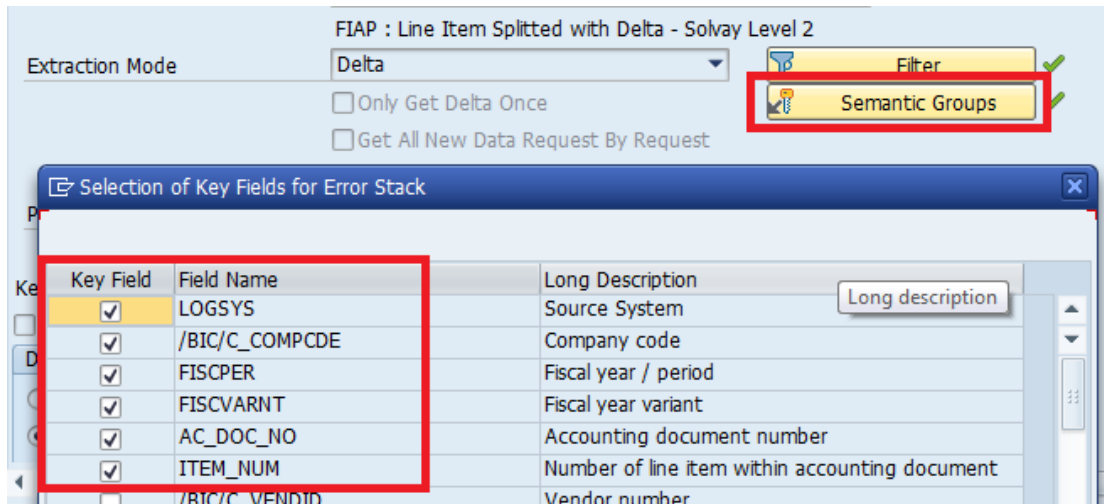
FIAP : Line Item Splitted with Delta - Solvay Level 2

Extraction Mode

Delta

Filter

Only Get Delta Once

Semantic Groups

Get All New Data Request By Request

Selection of Key Fields for Error Stack

| Key Field | Field Name | Long Description |
|---|---|---|
| ✓ | LOGSYS | Source System |
| ✓ | /BIC/C_COMPCDE | Company code |
| ✓ | FISCPER | Fiscal year / period |
| ✓ | FISCVARNT | Fiscal year variant |
| ✓ | AC_DOC_NO | Accounting document number |
| ✓ | ITEM_NUM | Number of line item within accounting document |
|  | /BIC/C_VENDID | Vendor number |

Long description